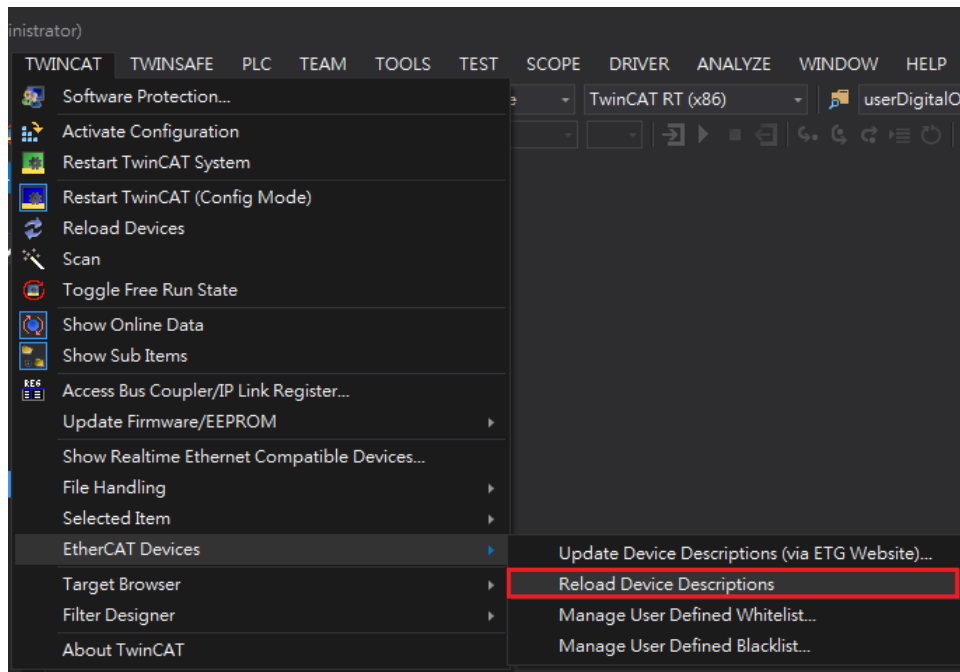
inistrator)

TWINCAT TWINSAFE PLC TEAM TOOLS TEST SCOPE DRIVER ANALYZE WINDOW HELP

TwinCAT RT (x86) userDigitalO

Software Protection...
Activate Configuration
Restart TwinCAT System
Restart TwinCAT (Config Mode)
Reload Devices
Scan
Toggle Free Run State
Show Online Data
Show Sub Items
Access Bus Coupler/IP Link Register...
Update Firmware/EEPROM
Show Realtime Ethernet Compatible Devices...
File Handling
Selected Item
EtherCAT Devices
Target Browser
Filter Designer
About TwinCAT

Update Device Descriptions (via ETG Website)...
Reload Device Descriptions
Manage User Defined Whitelist...
Manage User Defined Blacklist...